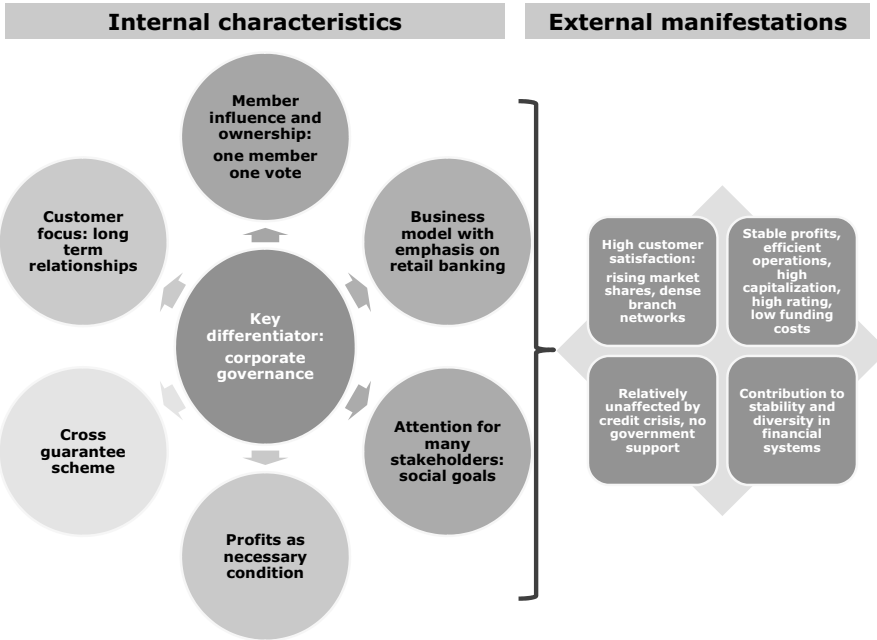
Internal characteristics

External manifestations

Member influence and ownership: one member one vote

Business model with emphasis on retail banking

Attention for many stakeholders: social goals

Profits as necessary condition

Cross guarantee scheme

Customer focus: long term relationships

Key differentiator: corporate governance

High customer satisfaction: rising market shares, dense branch networks

Stable profits, efficient operations, high capitalization, high rating, low funding costs

Relatively unaffected by credit crisis, no government support

Contribution to stability and diversity in financial systems